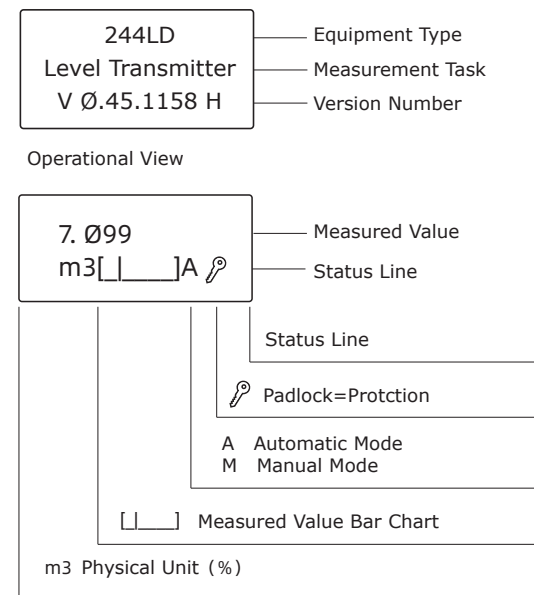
244LD
Level Transmitter
V Ø.45.1158 H

Equipment Type
Measurement Task
Version Number

Operational View

7. Ø99
m3[_|____]A

Measured Value
Status Line

Status Line

Padlock=Protction

A Automatic Mode
M Manual Mode

[_|___] Measured Value Bar Chart

m3 Physical Unit (%)